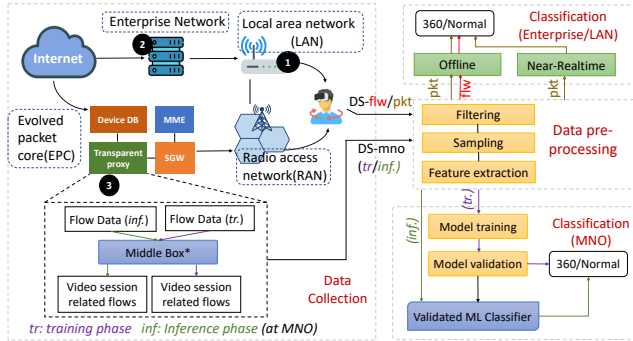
Enterprise Network

Local area network (LAN)

Internet

2

1

Evolved packet core(EPC)

Device DB

MME

Transparent proxy

SGW

3

Radio access network(RAN)

DS-flw/pkt

DS-mno (tr/inf.)

Flow Data (inf.)

Flow Data (tr.)

Middle Box*

Video session related flows

Video session related flows

Data Collection

tr: training phase inf: Inference phase (at MNO)

360/Normal

Classification (Enterprise/LAN)

Offline

Near-Realtime

pkt

flw

pkt

Filtering

Sampling

Feature extraction

Data pre-processing

(tr.)

(inf.)

Model training

Model validation

Classification (MNO)

360/Normal

Validated ML Classifier